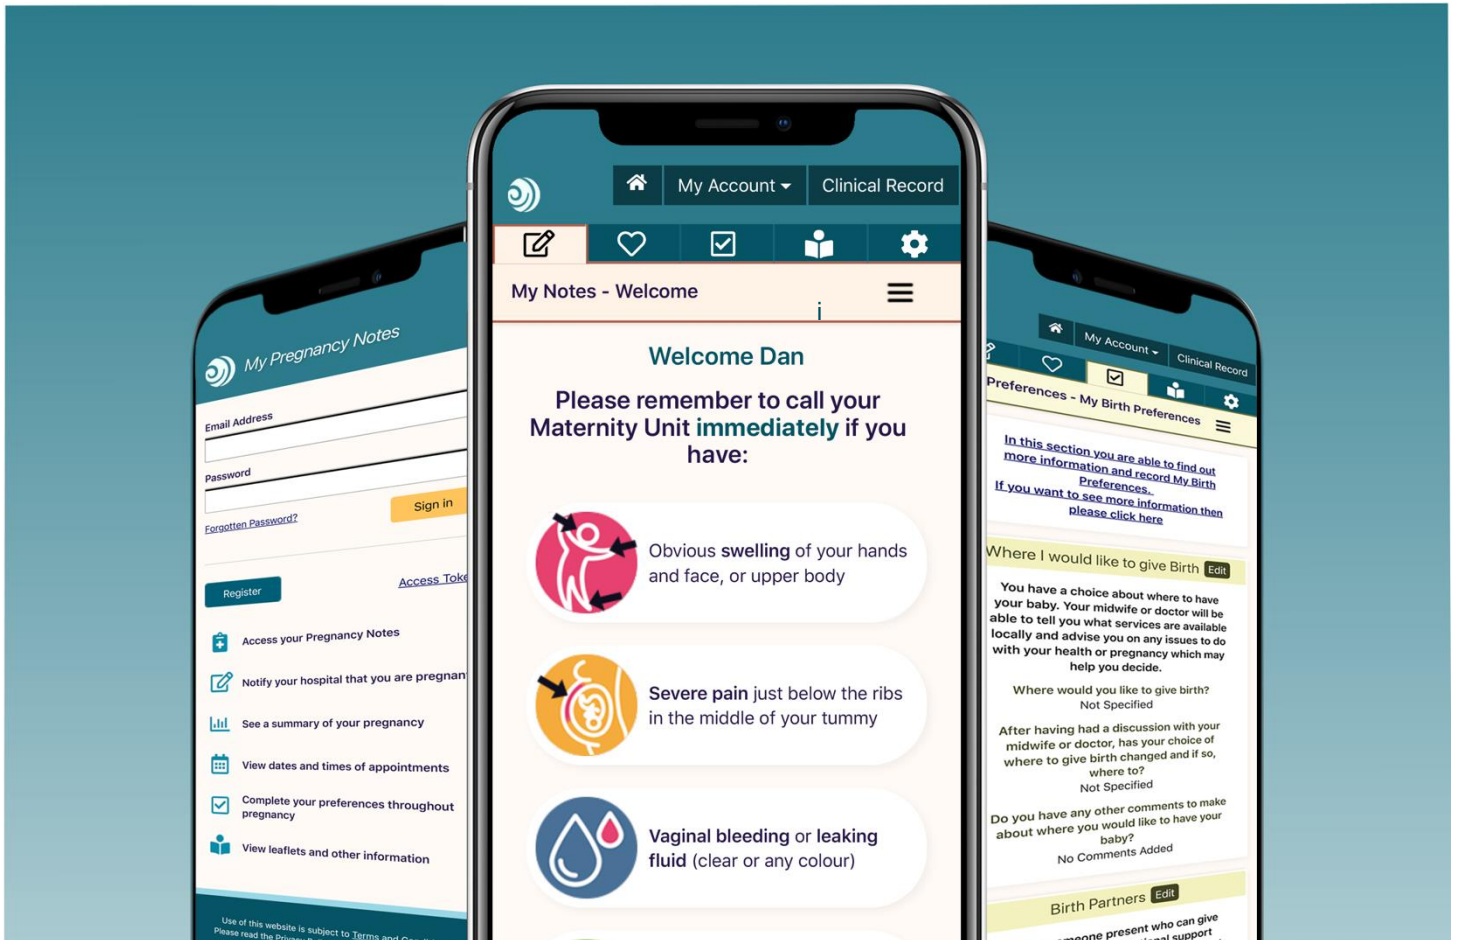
My Pregnancy Notes

Email Address

Password

Sign in

Forgotten Password?

Register

Access Toke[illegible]

Access your Pregnancy Notes

Notify your hospital that you are pregnan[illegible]

See a summary of your pregnancy

View dates and times of appointments

Complete your preferences throughout pregnancy

View leaflets and other information

Use of this website is subject to Terms and Co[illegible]
Please read the Privacy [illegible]

My Account ▾ Clinical Record

My Notes - Welcome

Welcome Dan

Please remember to call your Maternity Unit immediately if you have:

Obvious swelling of your hands and face, or upper body

Severe pain just below the ribs in the middle of your tummy

Vaginal bleeding or leaking fluid (clear or any colour)

My Account ▾ Clinical Record

Preferences - My Birth Preferences

In this section you are able to find out more information and record My Birth Preferences.
If you want to see more information then please click here

Where I would like to give Birth Edit

You have a choice about where to have your baby. Your midwife or doctor will be able to tell you what services are available locally and advise you on any issues to do with your health or pregnancy which may help you decide.

Where would you like to give birth?
Not Specified

After having had a discussion with your midwife or doctor, has your choice of where to give birth changed and if so, where to?
Not Specified

Do you have any other comments to make about where you would like to have your baby?
No Comments Added

Birth Partners Edit

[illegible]eone present who can give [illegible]onal support